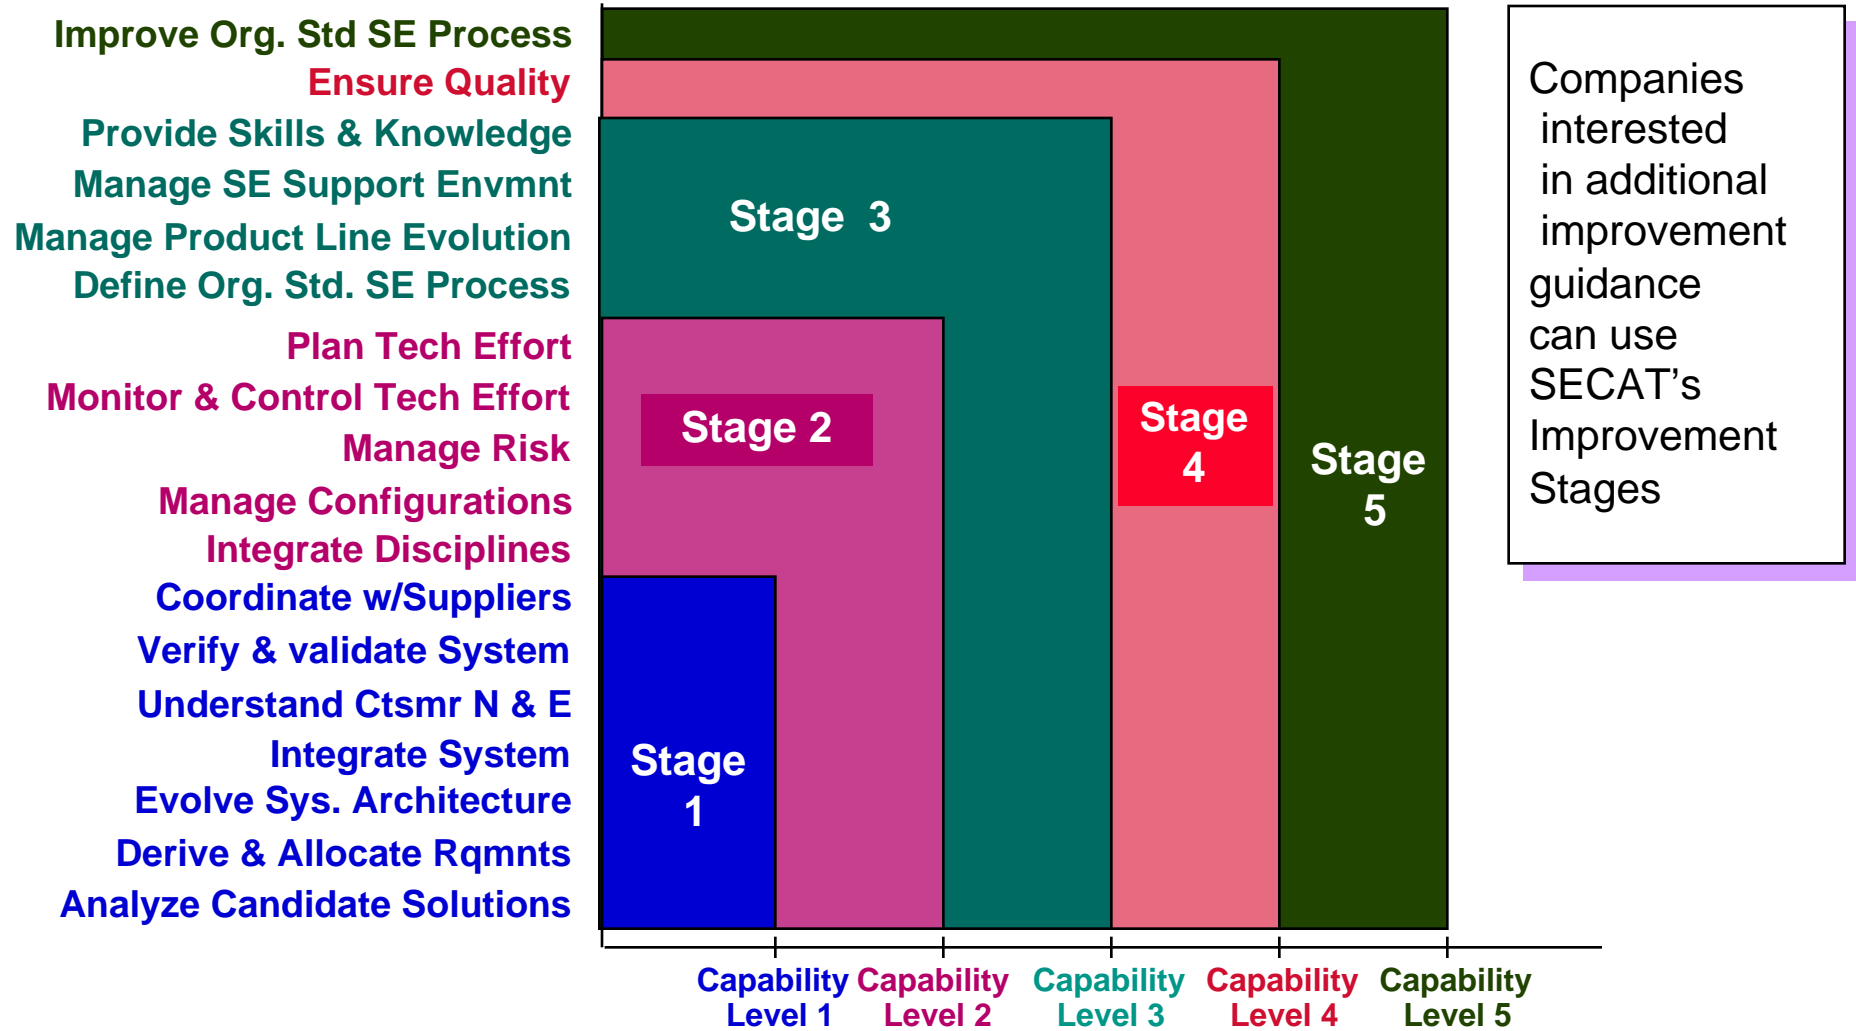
Improve Org. Std SE Process
Ensure Quality
Provide Skills & Knowledge
Manage SE Support Envmnt
Manage Product Line Evolution
Define Org. Std. SE Process
Plan Tech Effort
Monitor & Control Tech Effort
Manage Risk
Manage Configurations
Integrate Disciplines
Coordinate w/Suppliers
Verify & validate System
Understand Ctsmr N & E
Integrate System
Evolve Sys. Architecture
Derive & Allocate Rqmnts
Analyze Candidate Solutions

Stage 3

Stage 2

Stage 4

Stage 5

Stage 1

Companies interested in additional improvement guidance can use SECAT's Improvement Stages

Capability Level 1
Capability Level 2
Capability Level 3
Capability Level 4
Capability Level 5